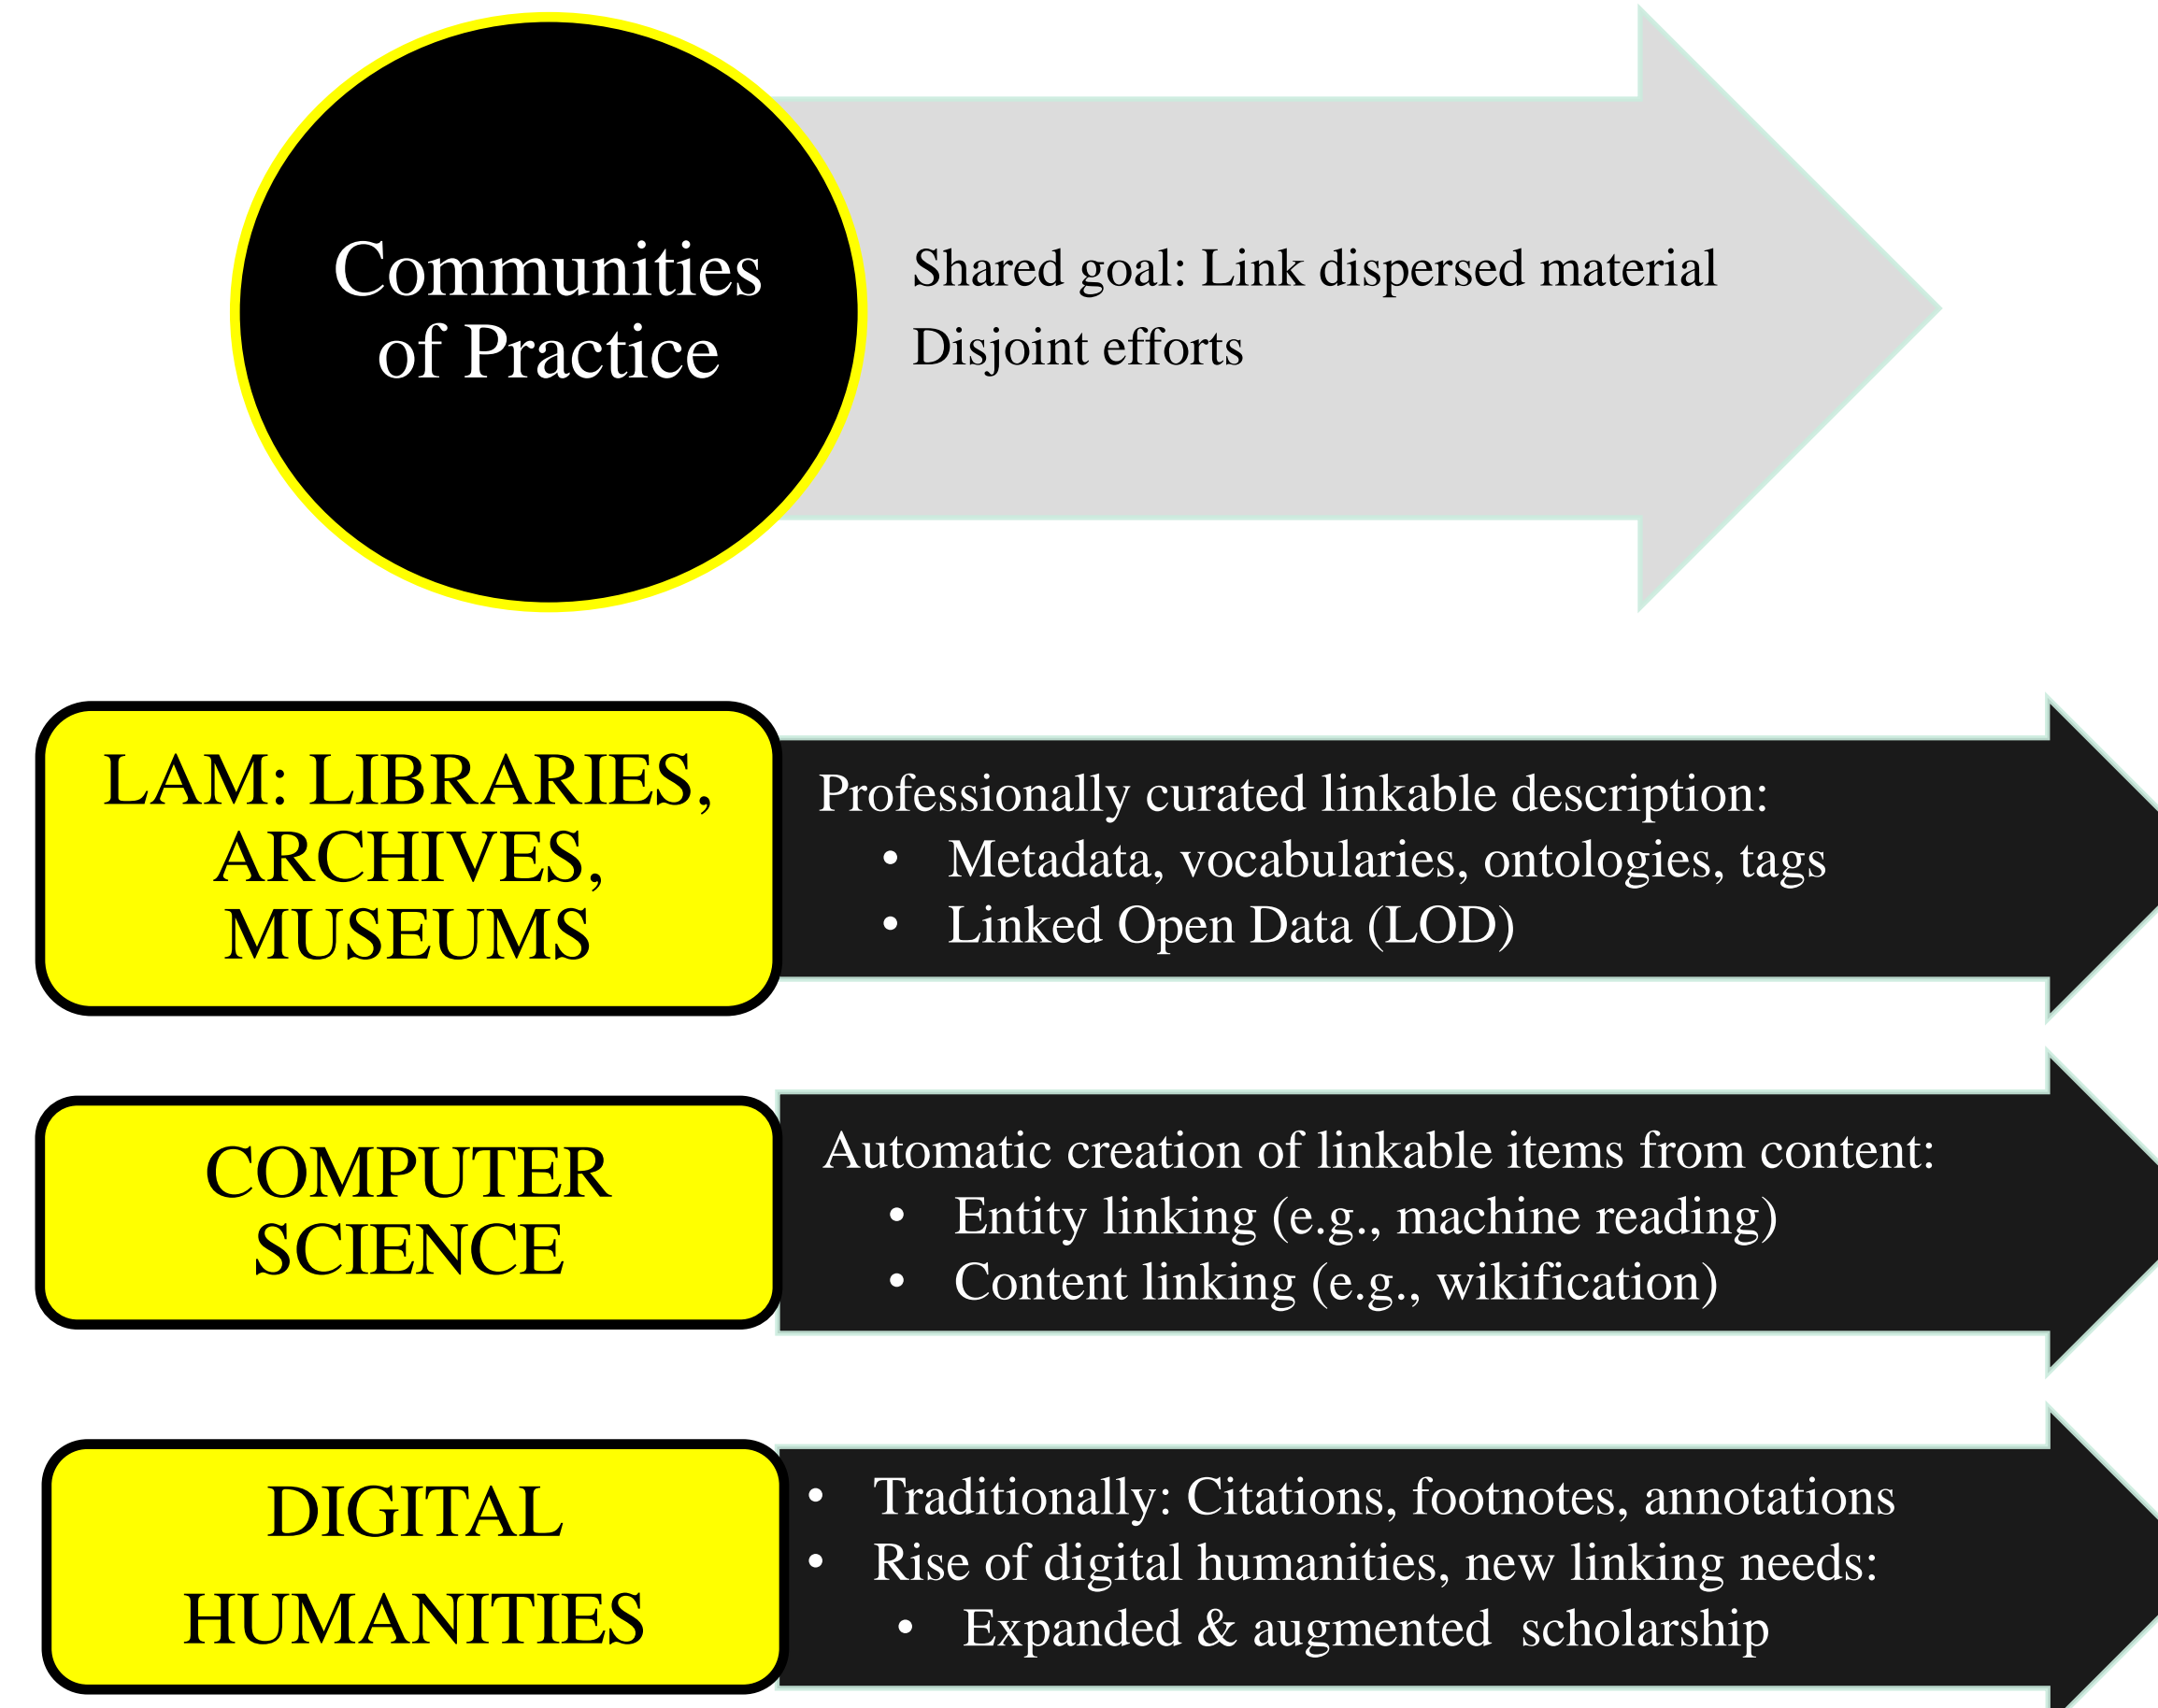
Communities of Practice

Shared goal: Link dispersed material
Disjoint efforts

LAM: LIBRARIES, ARCHIVES, MUSEUMS

Professionally curated linkable description:
- Metadata, vocabularies, ontologies, tags
- Linked Open Data (LOD)

COMPUTER SCIENCE

Automatic creation of linkable items from content:
- Entity linking (e.g., machine reading)
- Content linking (e.g., wikification)

DIGITAL HUMANITIES

- Traditionally: Citations, footnotes, annotations
- Rise of digital humanities, new linking needs:
  - Expanded & augmented scholarship